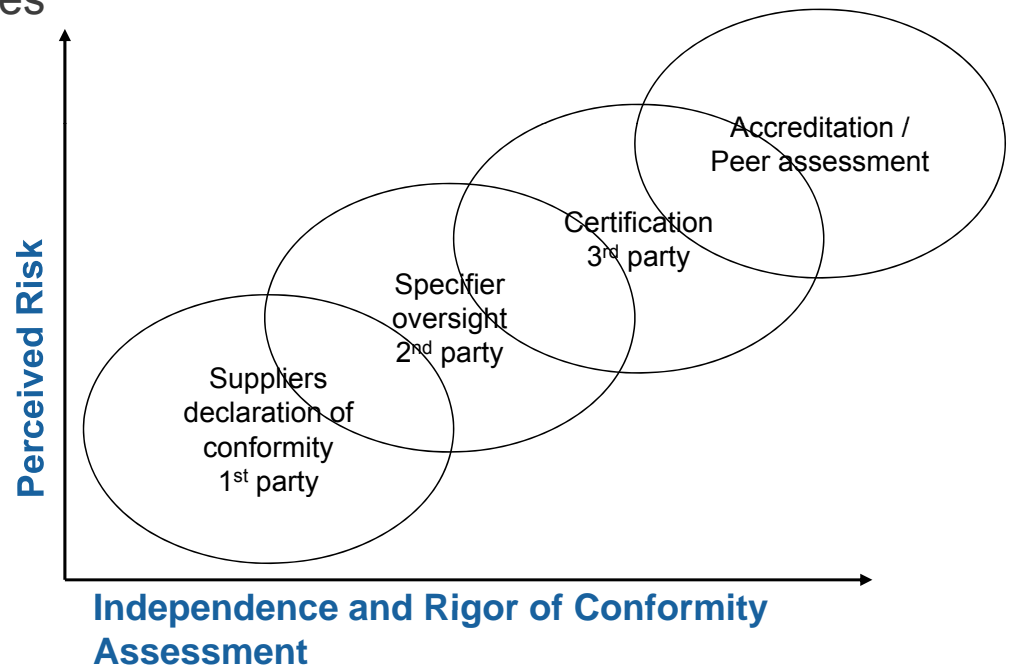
es

Perceived Risk

Accreditation / Peer assessment

Certification $3^{rd}$ party

Specifier oversight $2^{nd}$ party

Suppliers declaration of conformity $1^{st}$ party

Independence and Rigor of Conformity Assessment